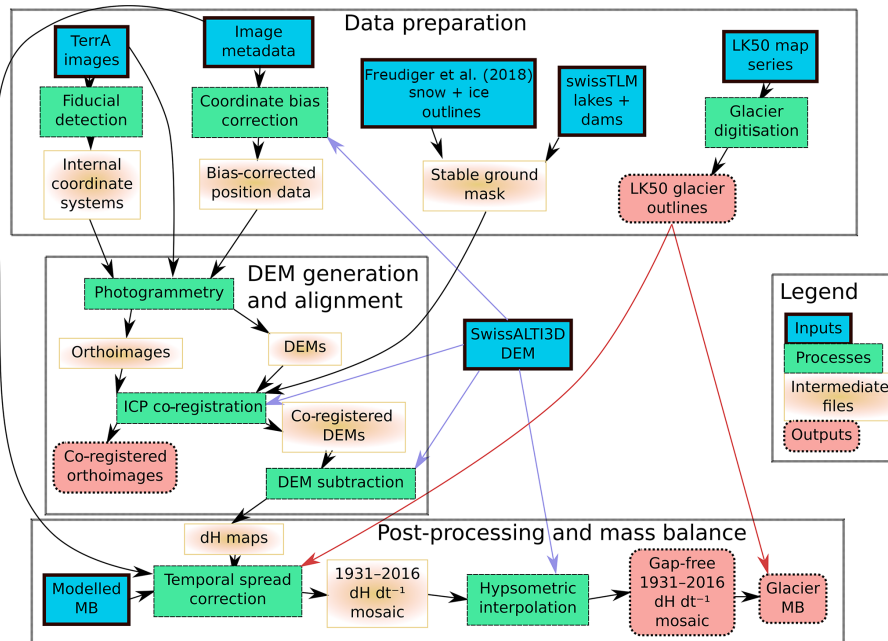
Data preparation

TerrA images

Image metadata

Fiducial detection

Coordinate bias correction

Internal coordinate systems

Bias-corrected position data

Freudiger et al. (2018) snow + ice outlines

swissTLM lakes + dams

Stable ground mask

LK50 map series

Glacier digitisation

LK50 glacier outlines

DEM generation and alignment

Photogrammetry

Orthoimages

DEMs

SwissALTI3D DEM

ICP co-registration

Co-registered DEMs

Co-registered orthoimages

DEM subtraction

Legend

Inputs

Processes

Intermediate files

Outputs

Post-processing and mass balance

dH maps

Modelled MB

Temporal spread correction

1931–2016 dH dt$^{-1}$ mosaic

Hypsometric interpolation

Gap-free 1931–2016 dH dt$^{-1}$ mosaic

Glacier MB